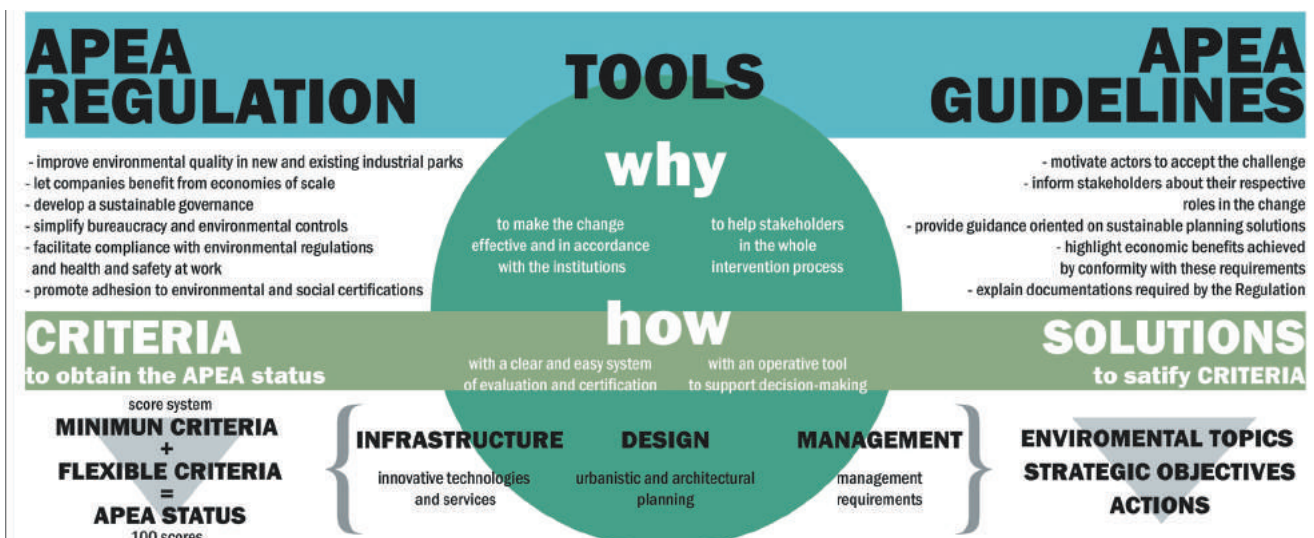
APEA REGULATION

TOOLS

APEA GUIDELINES

- improve environmental quality in new and existing industrial parks
- let companies benefit from economies of scale
- develop a sustainable governance
- simplify bureaucracy and environmental controls
- facilitate compliance with environmental regulations and health and safety at work
- promote adhesion to environmental and social certifications

why

to make the change effective and in accordance with the institutions

to help stakeholders in the whole intervention process

- motivate actors to accept the challenge
- inform stakeholders about their respective roles in the change
- provide guidance oriented on sustainable planning solutions
- highlight economic benefits achieved by conformity with these requirements
- explain documentations required by the Regulation

CRITERIA
to obtain the APEA status

how

with a clear and easy system of evaluation and certification

with an operative tool to support decision-making

SOLUTIONS
to satify CRITERIA

score system
MINIMUN CRITERIA
+
FLEXIBLE CRITERIA
=
APEA STATUS
100 scores

INFRASTRUCTURE
innovative technologies and services

DESIGN
urbanistic and architectural planning

MANAGEMENT
management requirements

ENVIROMENTAL TOPICS
STRATEGIC OBJECTIVES
ACTIONS